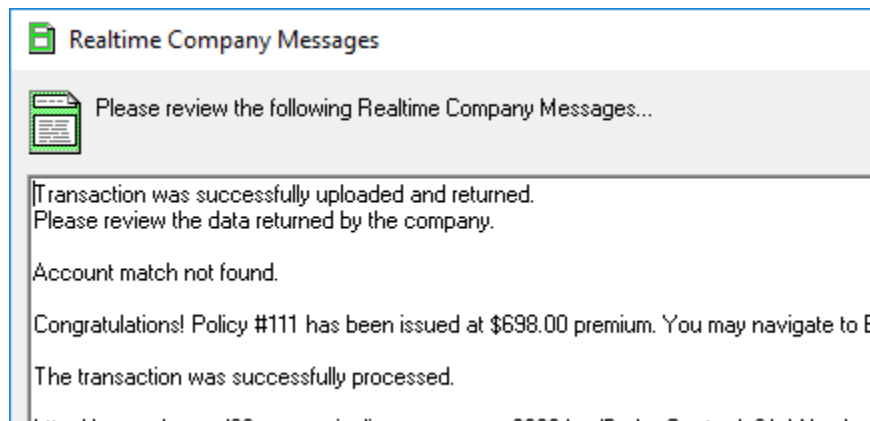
Realtime Company Messages

Please review the following Realtime Company Messages...

Transaction was successfully uploaded and returned.
Please review the data returned by the company.

Account match not found.

Congratulations! Policy #111 has been issued at $698.00 premium. You may navigate to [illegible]

The transaction was successfully processed.

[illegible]